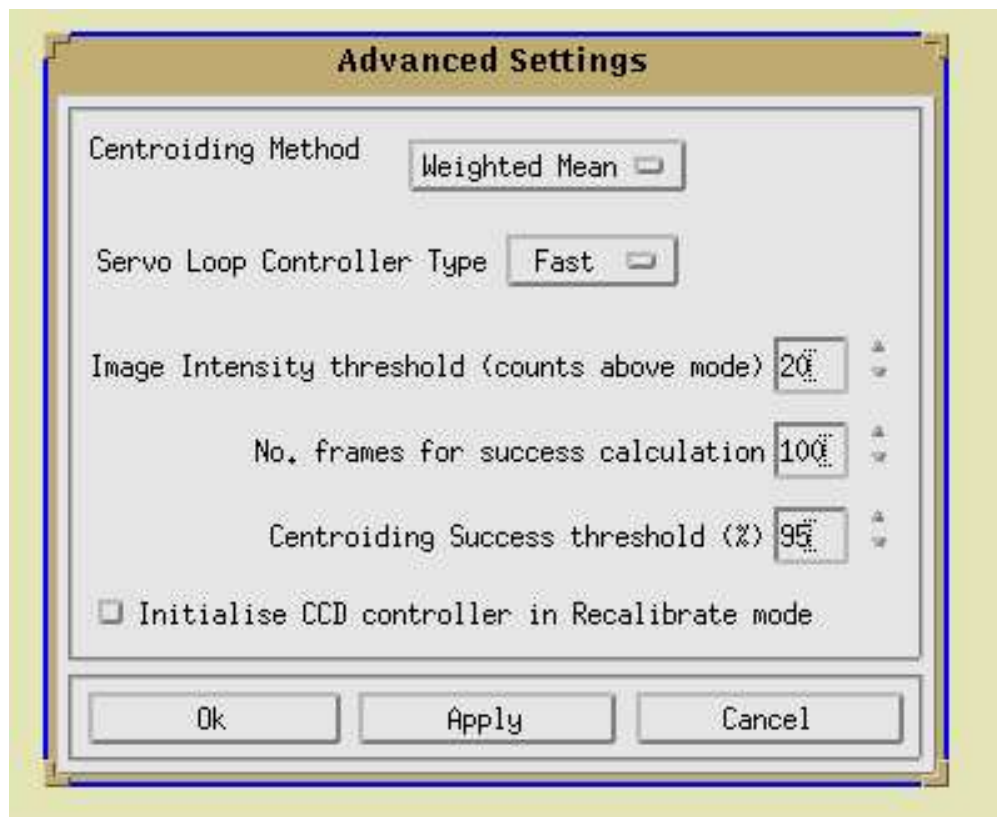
Advanced Settings

Centroiding Method Weighted Mean

Servo Loop Controller Type Fast

Image Intensity threshold (counts above mode) 20

No. frames for success calculation 100

Centroiding Success threshold (%) 95

Initialise CCD controller in Recalibrate mode

Ok Apply Cancel